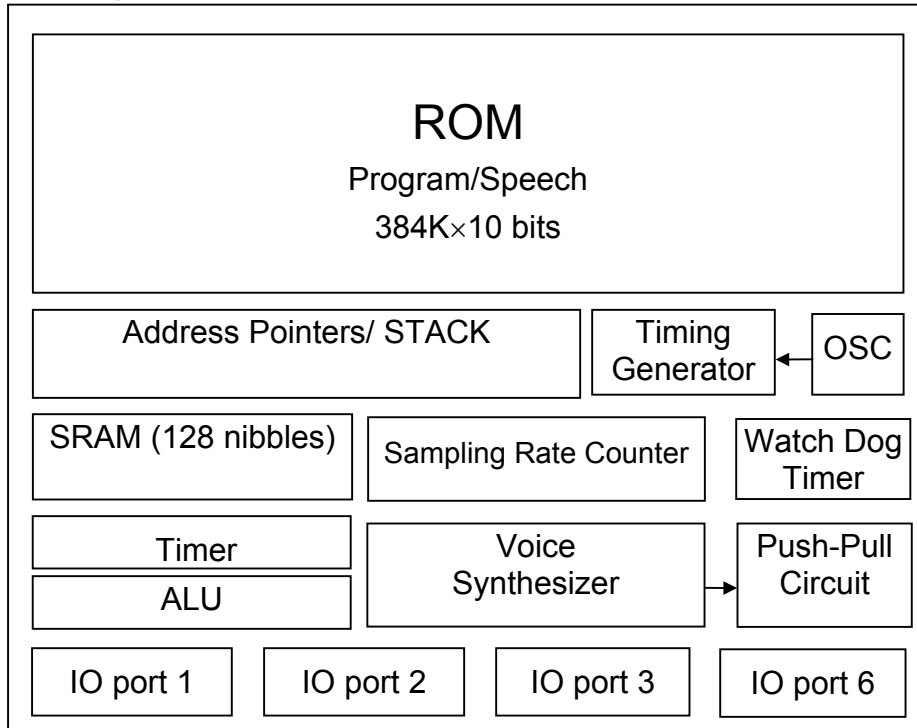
ROM
Program/Speech
384K$\times$10 bits

Address Pointers/ STACK

Timing Generator

OSC

SRAM (128 nibbles)

Sampling Rate Counter

Watch Dog Timer

Timer

ALU

Voice Synthesizer

Push-Pull Circuit

IO port 1

IO port 2

IO port 3

IO port 6